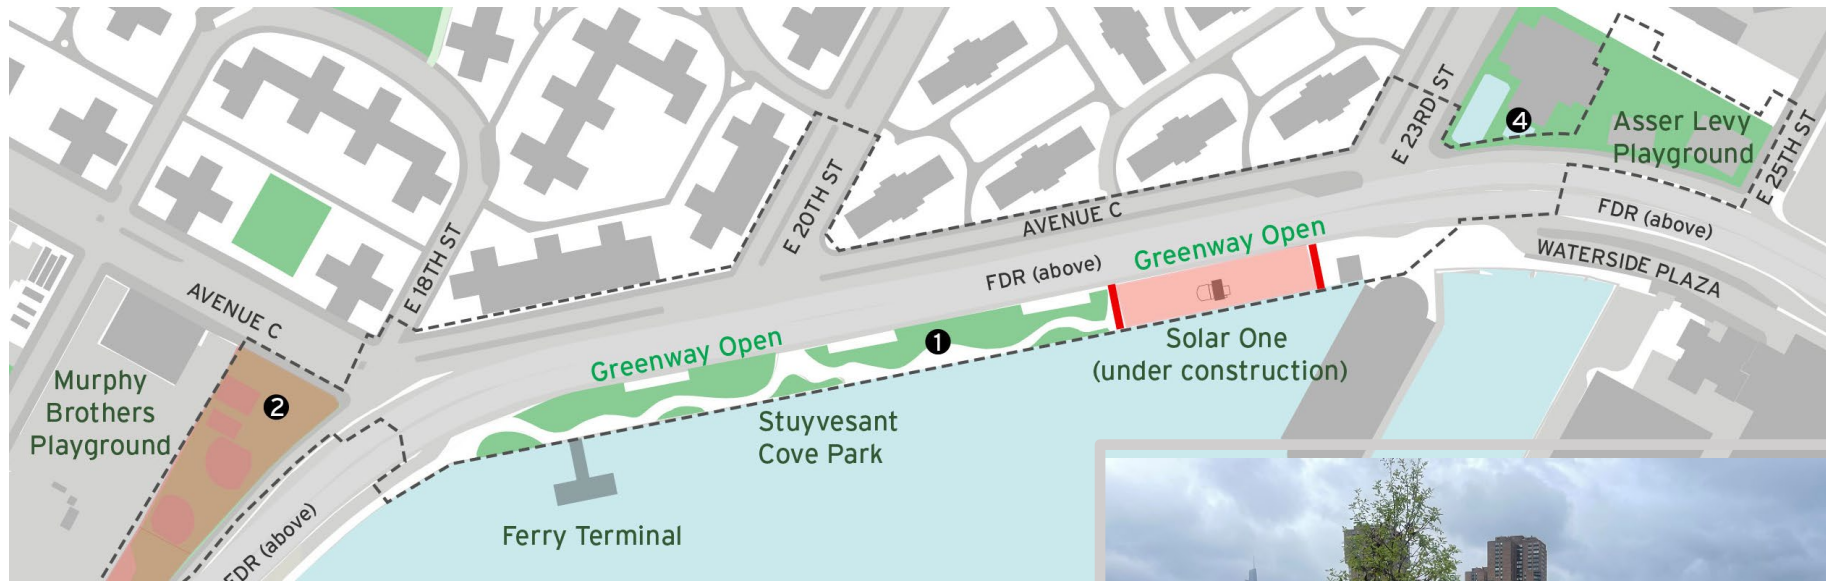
E 23RD ST

❹

Asser Levy Playground

E 25TH ST

E 20TH ST

AVENUE C

FDR (above)

WATERSIDE PLAZA

Greenway Open

FDR (above)

E 18TH ST

AVENUE C

Solar One (under construction)

❶

Greenway Open

Murphy Brothers Playground

❷

Stuyvesant Cove Park

Ferry Terminal

FDR (above)